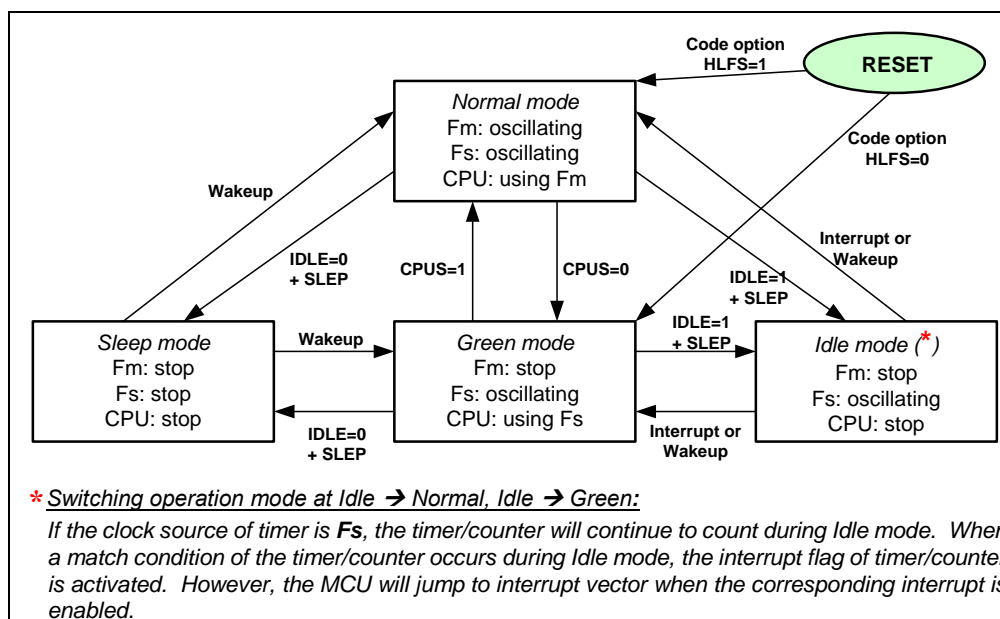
Code option
HLFS=1

RESET

Normal mode
Fm: oscillating
Fs: oscillating
CPU: using Fm

Code option
HLFS=0

Wakeup

IDLE=0
+ SLEP

CPUS=1

CPUS=0

Interrupt or
Wakeup

IDLE=1
+ SLEP

Sleep mode
Fm: stop
Fs: stop
CPU: stop

Wakeup

Green mode
Fm: stop
Fs: oscillating
CPU: using Fs

IDLE=1
+ SLEP

Idle mode (*)
Fm: stop
Fs: oscillating
CPU: stop

IDLE=0
+ SLEP

Interrupt or
Wakeup

* Switching operation mode at Idle → Normal, Idle → Green:

If the clock source of timer is **Fs**, the timer/counter will continue to count during Idle mode. When a match condition of the timer/counter occurs during Idle mode, the interrupt flag of timer/counter is activated. However, the MCU will jump to interrupt vector when the corresponding interrupt is enabled.